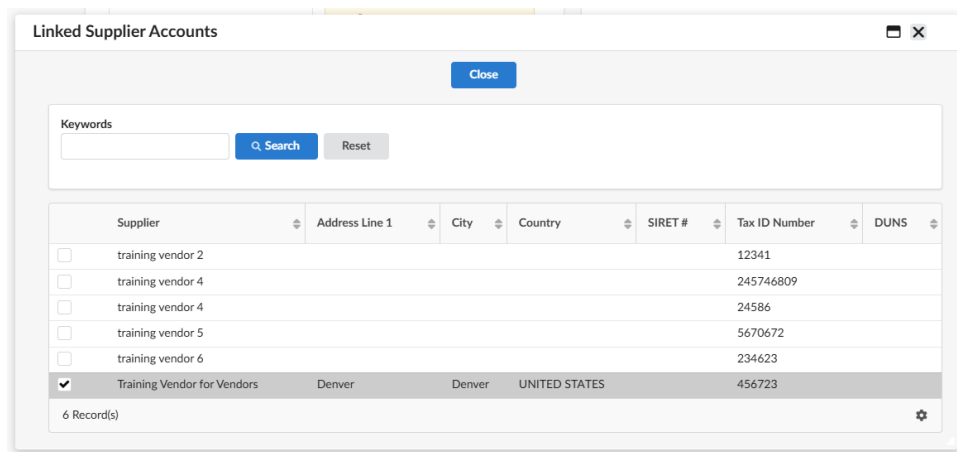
Linked Supplier Accounts

Close

Keywords

Search Reset

| | Supplier | Address Line 1 | City | Country | SIRET # | Tax ID Number | DUNS |
|---|---|---|---|---|---|---|---|
| | training vendor 2 | | | | | 12341 | |
| | training vendor 4 | | | | | 245746809 | |
| | training vendor 4 | | | | | 24586 | |
| | training vendor 5 | | | | | 5670672 | |
| | training vendor 6 | | | | | 234623 | |
| ✔ | Training Vendor for Vendors | Denver | Denver | UNITED STATES | | 456723 | |

6 Record(s)